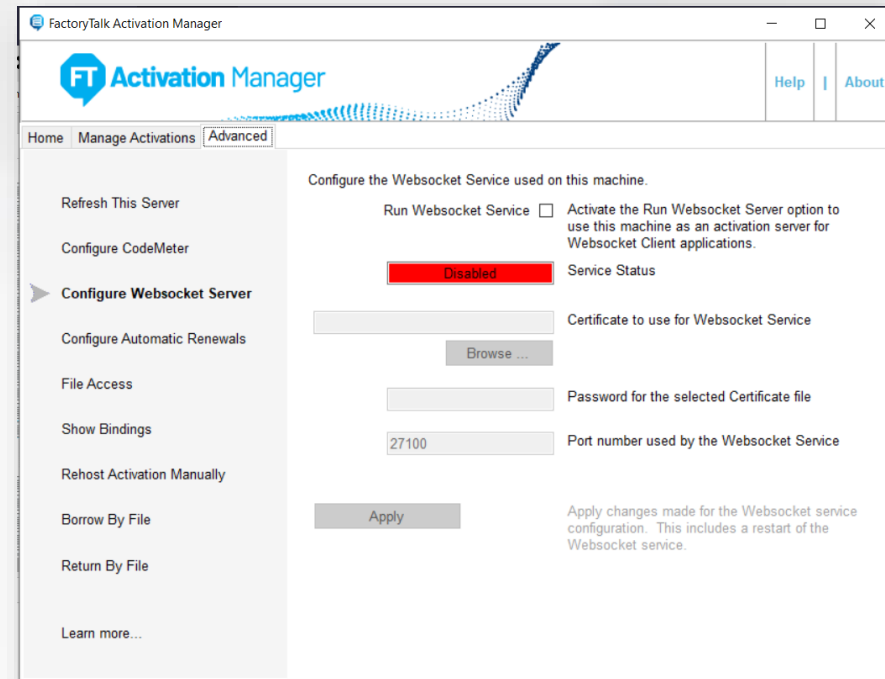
FactoryTalk Activation Manager

FT Activation Manager

Help | About

Home Manage Activations Advanced

Refresh This Server

Configure CodeMeter

Configure Websocket Server

Configure Automatic Renewals

File Access

Show Bindings

Rehost Activation Manually

Borrow By File

Return By File

Learn more...

Configure the Websocket Service used on this machine.

Run Websocket Service ☐ Activate the Run Websocket Server option to use this machine as an activation server for Websocket Client applications.

Disabled Service Status

Certificate to use for Websocket Service

Browse ...

Password for the selected Certificate file

27100 Port number used by the Websocket Service

Apply

Apply changes made for the Websocket service configuration. This includes a restart of the Websocket service.